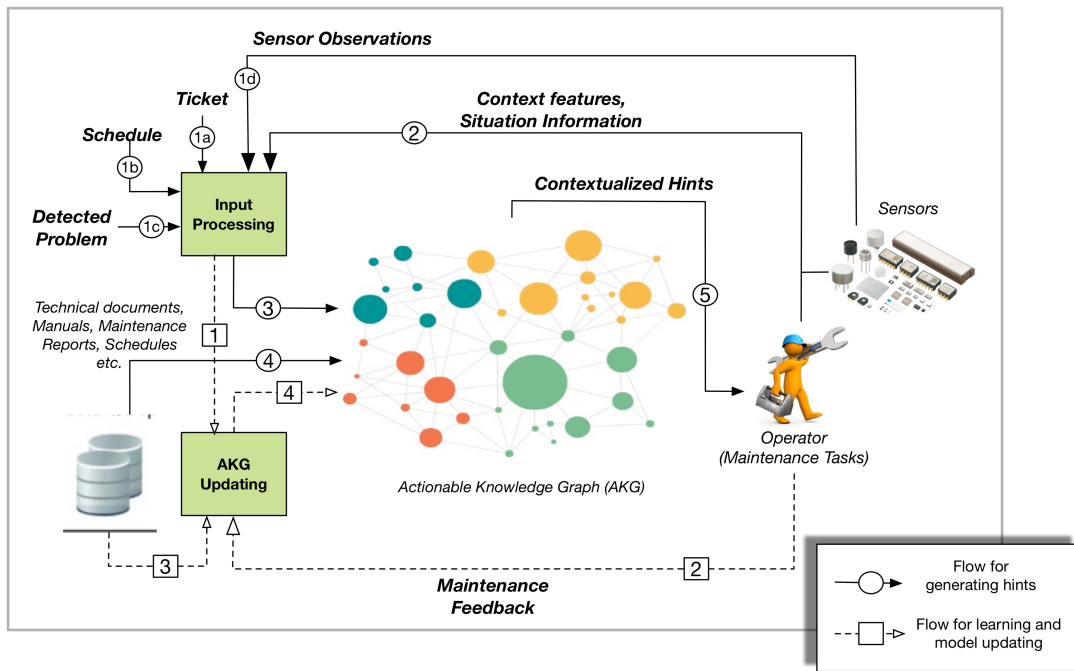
Sensor Observations

1d

Ticket

Context features,
Situation Information

2

Schedule

1a

1b

Contextualized Hints

Input Processing

Sensors

Detected Problem

1c

5

3

Technical documents, Manuals, Maintenance Reports, Schedules etc.

1

4

4

Operator
(Maintenance Tasks)

AKG Updating

Actionable Knowledge Graph (AKG)

3

2

Maintenance Feedback

Flow for generating hints

Flow for learning and model updating